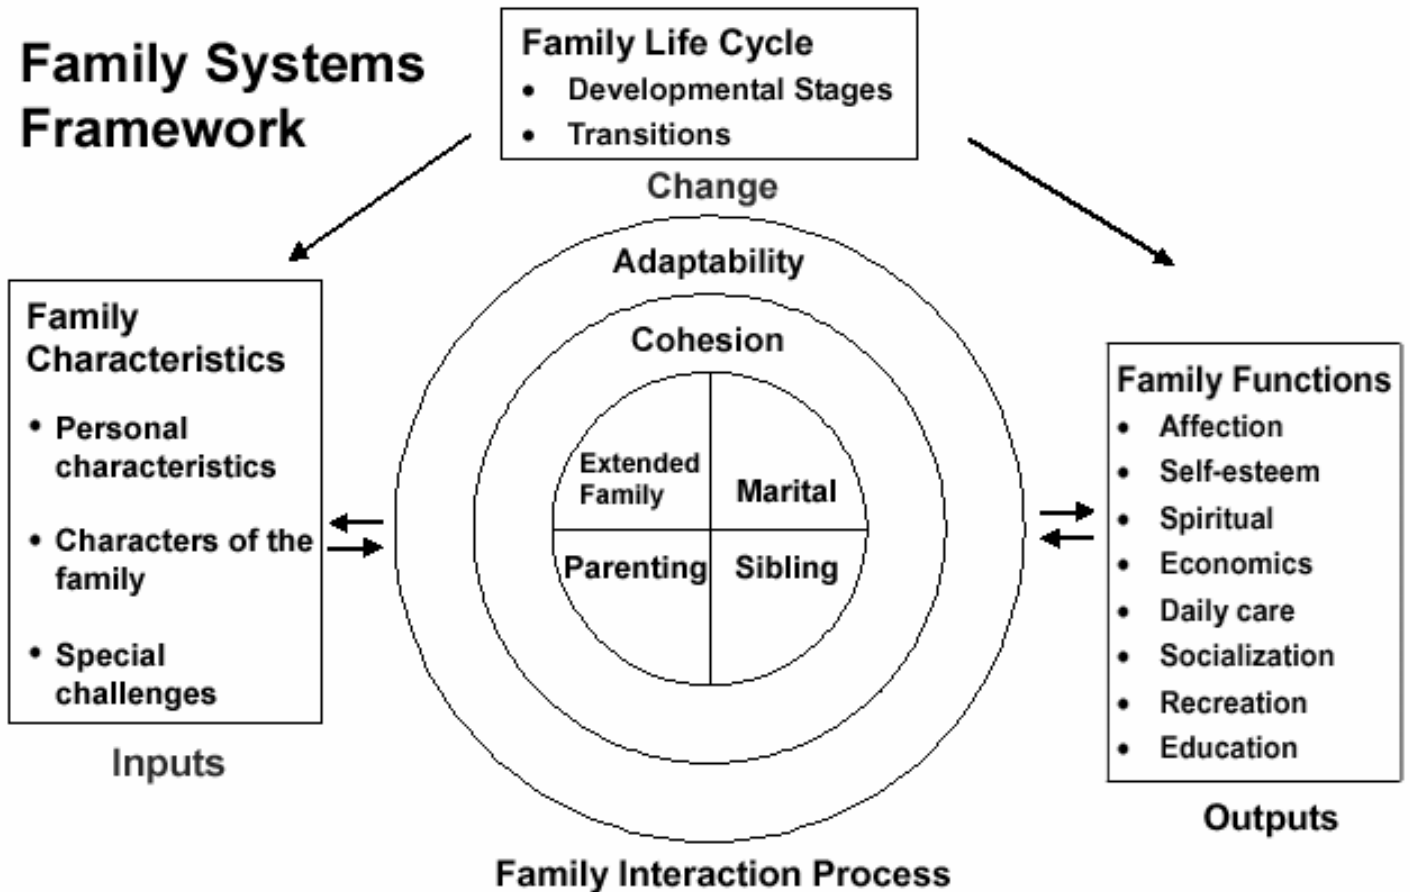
Family Systems Framework

Family Life Cycle
- Developmental Stages
- Transitions

Change

Family Characteristics
- Personal characteristics
- Characters of the family
- Special challenges

Inputs

Adaptability

Cohesion

Extended Family

Marital

Parenting

Sibling

Family Interaction Process

Family Functions
- Affection
- Self-esteem
- Spiritual
- Economics
- Daily care
- Socialization
- Recreation
- Education

Outputs